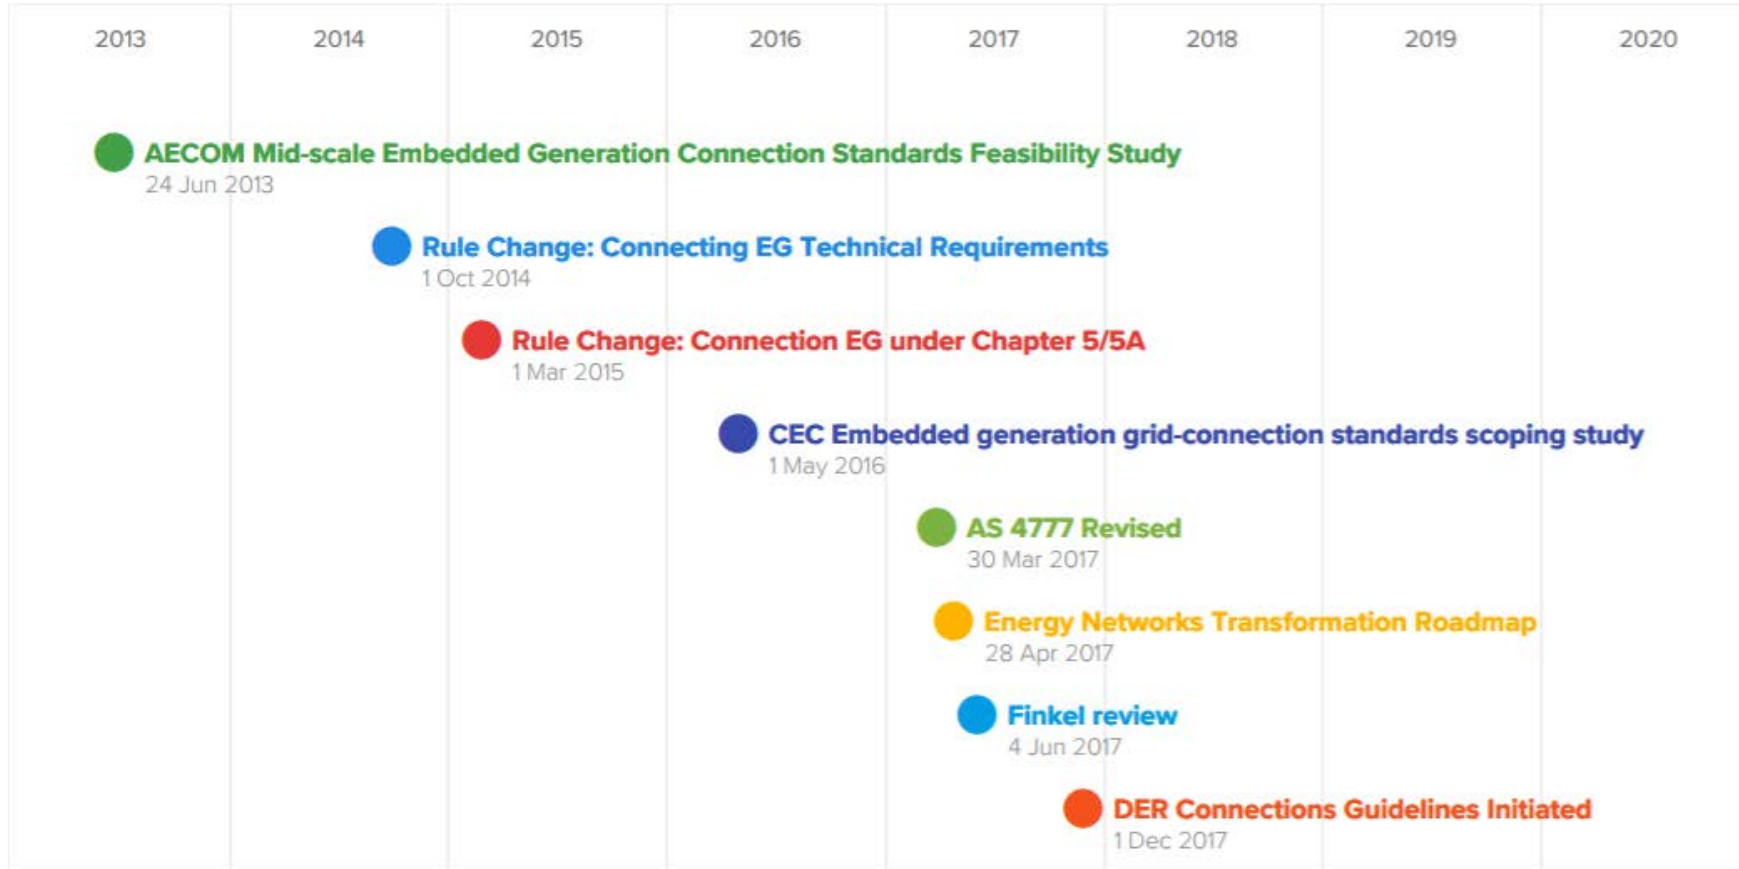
2013 2014 2015 2016 2017 2018 2019 2020

AECOM Mid-scale Embedded Generation Connection Standards Feasibility Study
24 Jun 2013

Rule Change: Connecting EG Technical Requirements
1 Oct 2014

Rule Change: Connection EG under Chapter 5/5A
1 Mar 2015

CEC Embedded generation grid-connection standards scoping study
1 May 2016

AS 4777 Revised
30 Mar 2017

Energy Networks Transformation Roadmap
28 Apr 2017

Finkel review
4 Jun 2017

DER Connections Guidelines Initiated
1 Dec 2017